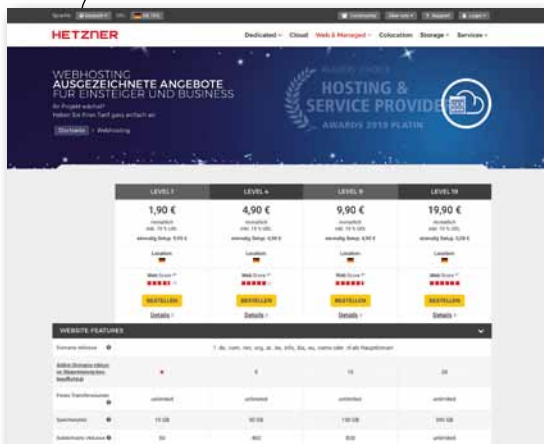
HETZNER

Dedicated Cloud Web & Managed Colocation Storage Services

WEBHOSTING
AUSGEZEICHNETE ANGEBOTE
FÜR EINSTEIGER UND BUSINESS

Startseite > Webhosting

HOSTING & SERVICE PROVIDE

AWARDS 2019 PLATIN

| LEVEL 1 | LEVEL 4 | LEVEL 9 | LEVEL 19 |
|---|---|---|---|
| 1,90 € | 4,90 € | 9,90 € | 19,90 € |
| Location | Location | Location | Location |
| BESTELLEN | BESTELLEN | BESTELLEN | BESTELLEN |
| Details | Details | Details | Details |

WEBSITE FEATURES

| Domains inklusive | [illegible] | | | |
|---|---|---|---|---|
| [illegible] | | 4 | 10 | 20 |
| Freies Transfervolumen | unlimited | unlimited | unlimited | unlimited |
| Speicherplatz | 10 GB | 50 GB | 150 GB | 300 GB |
| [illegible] | 50 | 400 | 800 | unlimited |